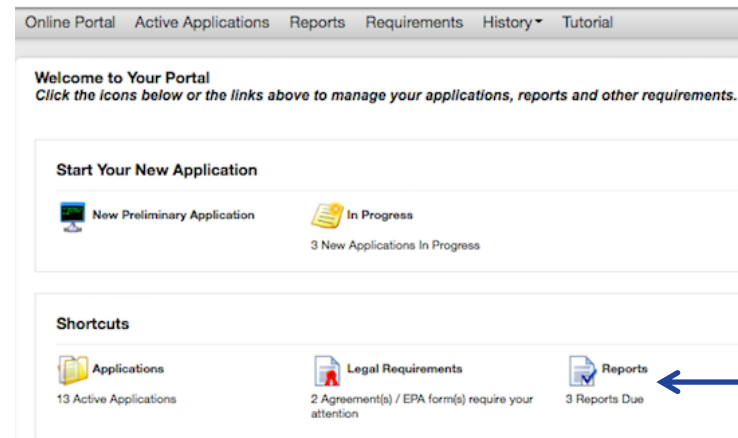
Online Portal Active Applications Reports Requirements History Tutorial

Welcome to Your Portal
Click the icons below or the links above to manage your applications, reports and other requirements.

Start Your New Application

New Preliminary Application

In Progress
3 New Applications In Progress

Shortcuts

Applications
13 Active Applications

Legal Requirements
2 Agreement(s) / EPA form(s) require your attention

Reports
3 Reports Due